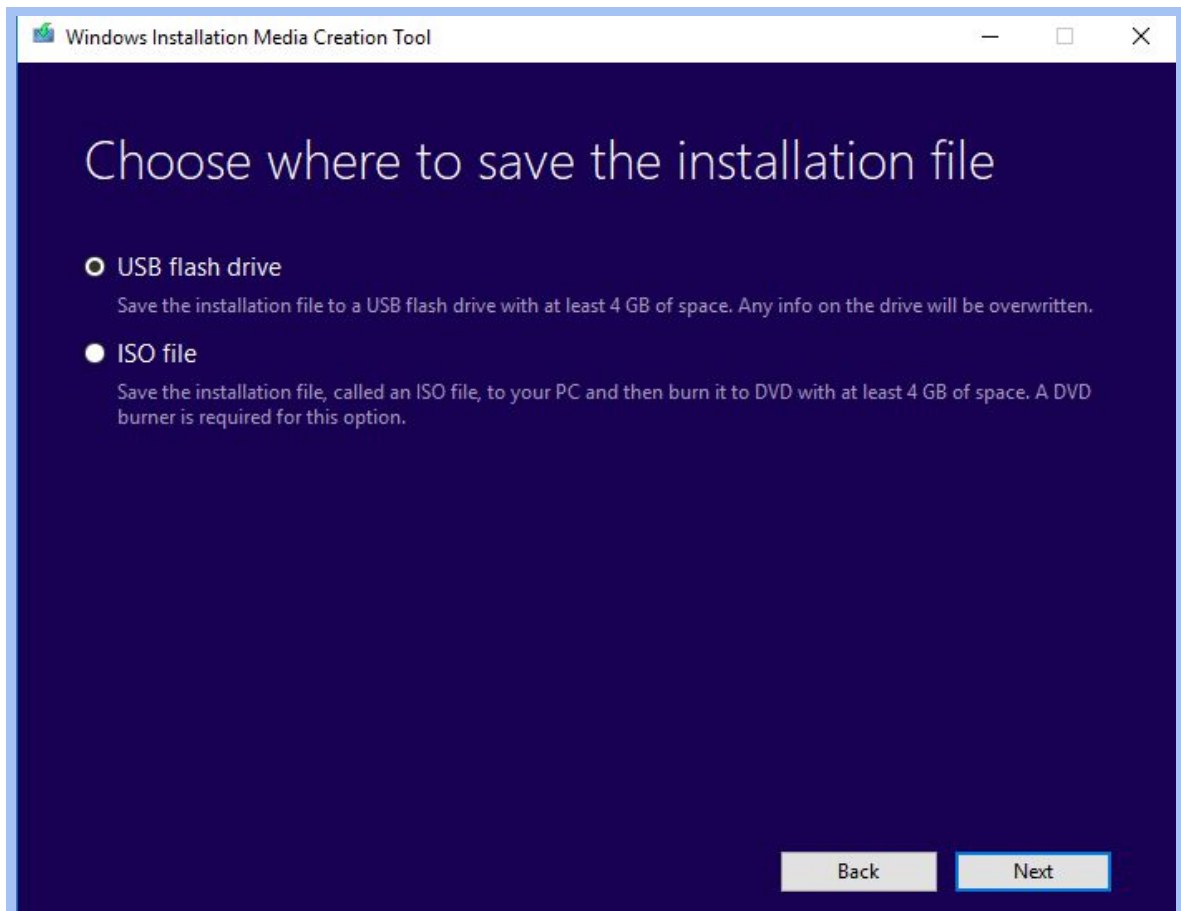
Windows Installation Media Creation Tool

Choose where to save the installation file

USB flash drive

Save the installation file to a USB flash drive with at least 4 GB of space. Any info on the drive will be overwritten.

ISO file

Save the installation file, called an ISO file, to your PC and then burn it to DVD with at least 4 GB of space. A DVD burner is required for this option.

Back

Next